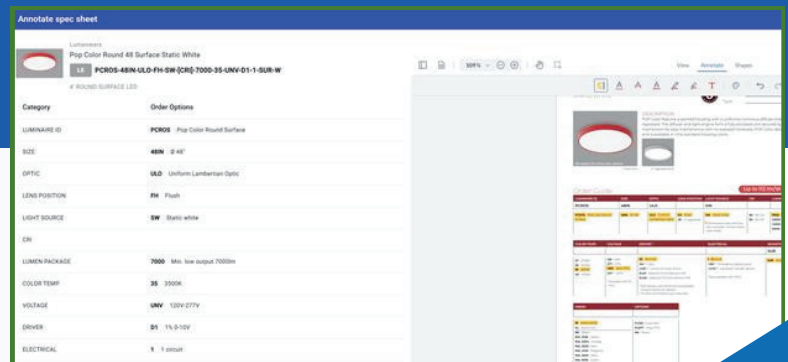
Annotate spec sheet

Luminaires
Pop Color Round 48 Surface Static White
L1 PCROS-48IN-ULO-FH-SW-[CRI]-7000-35-UNV-D1-1-SUR-W
4' ROUND SURFACE LED

| Category | Order Options |
|---|---|
| LUMINAIRE ID | PCROS Pop Color Round Surface |
| SIZE | 48IN Ø 48" |
| OPTIC | ULO Uniform Lambertian Optic |
| LENS POSITION | FH Flush |
| LIGHT SOURCE | SW Static white |
| CRI | |
| LUMEN PACKAGE | 7000 Min. low output 7000lm |
| COLOR TEMP | 35 3500K |
| VOLTAGE | UNV 120V-277V |
| DRIVER | D1 1% 0-10V |
| ELECTRICAL | 1 1 circuit |

109% 

View Annotate Shapes

DESCRIPTION

Order Code

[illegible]